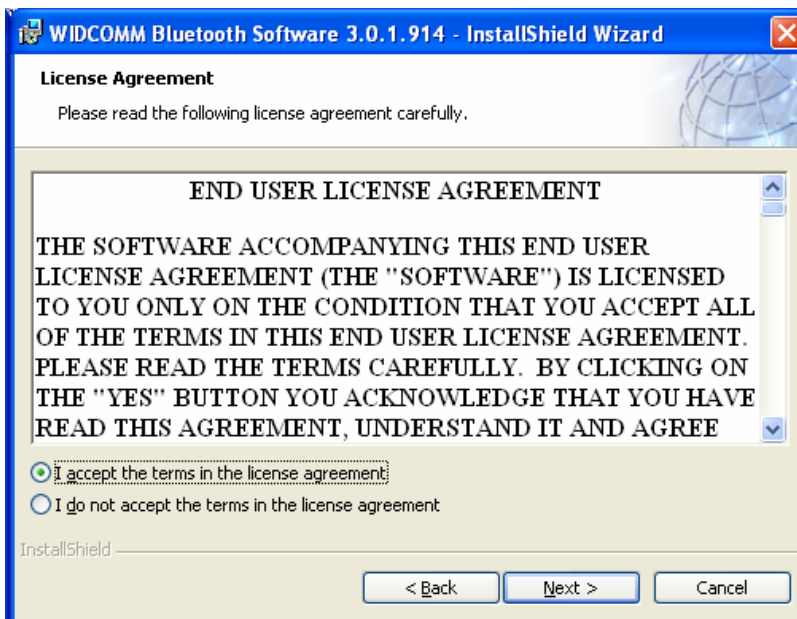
WIDCOMM Bluetooth Software 3.0.1.914 - InstallShield Wizard

License Agreement

Please read the following license agreement carefully.

END USER LICENSE AGREEMENT

THE SOFTWARE ACCOMPANYING THIS END USER LICENSE AGREEMENT (THE "SOFTWARE") IS LICENSED TO YOU ONLY ON THE CONDITION THAT YOU ACCEPT ALL OF THE TERMS IN THIS END USER LICENSE AGREEMENT. PLEASE READ THE TERMS CAREFULLY. BY CLICKING ON THE "YES" BUTTON YOU ACKNOWLEDGE THAT YOU HAVE READ THIS AGREEMENT, UNDERSTAND IT AND AGREE

I accept the terms in the license agreement

I do not accept the terms in the license agreement

InstallShield

< Back

Next >

Cancel